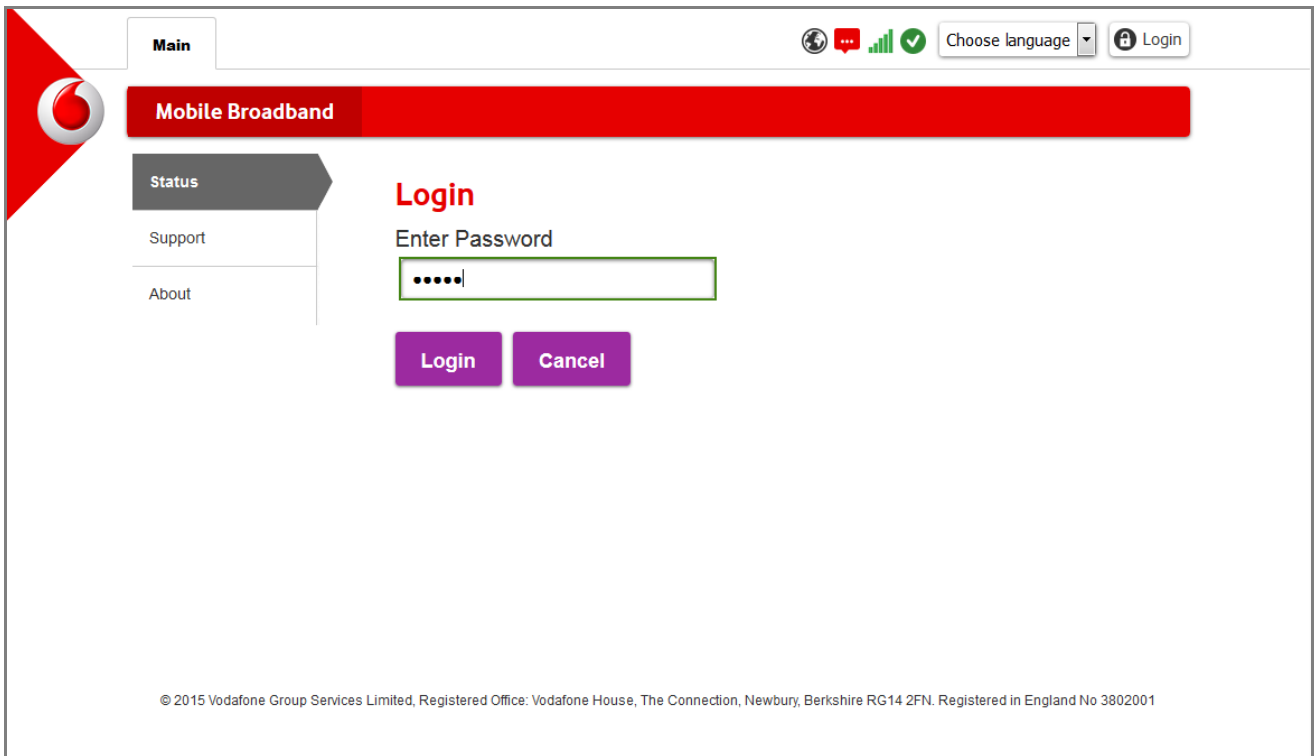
Main

Choose language

Login

Mobile Broadband

Status

Support

About

Login

Enter Password

•••••

Login Cancel

© 2015 Vodafone Group Services Limited, Registered Office: Vodafone House, The Connection, Newbury, Berkshire RG14 2FN. Registered in England No 3802001